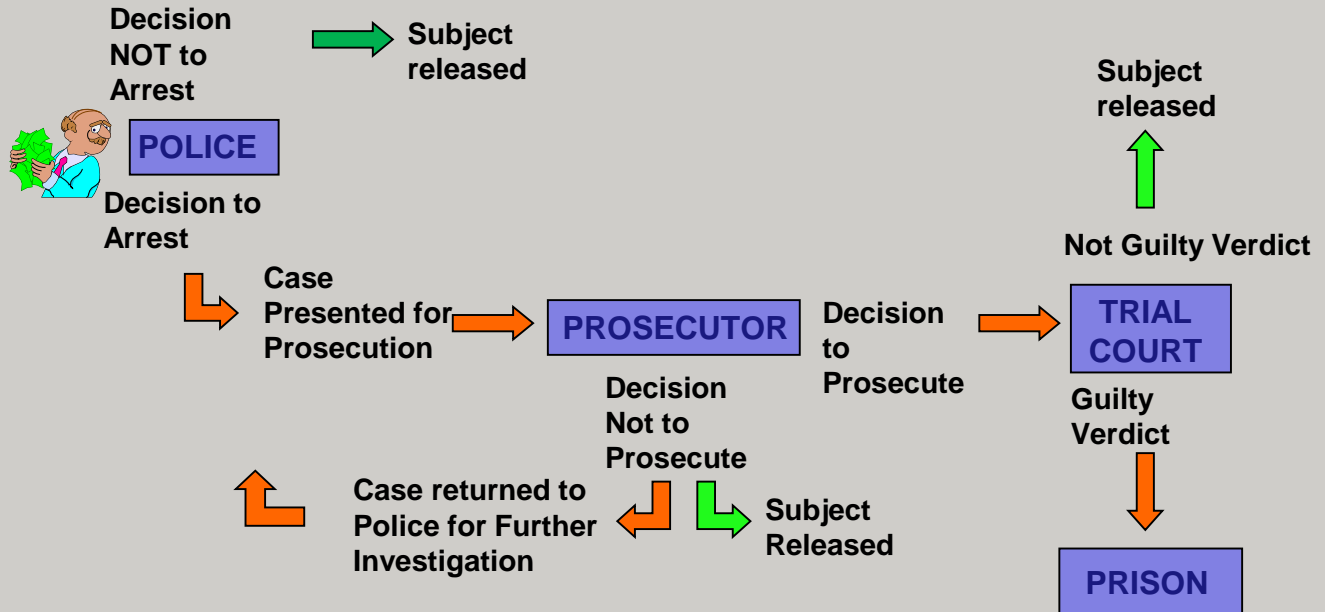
Decision NOT to Arrest

Subject released

POLICE

Decision to Arrest

Subject released

Not Guilty Verdict

Case Presented for Prosecution

PROSECUTOR

Decision to Prosecute

TRIAL COURT

Decision Not to Prosecute

Guilty Verdict

Case returned to Police for Further Investigation

Subject Released

PRISON